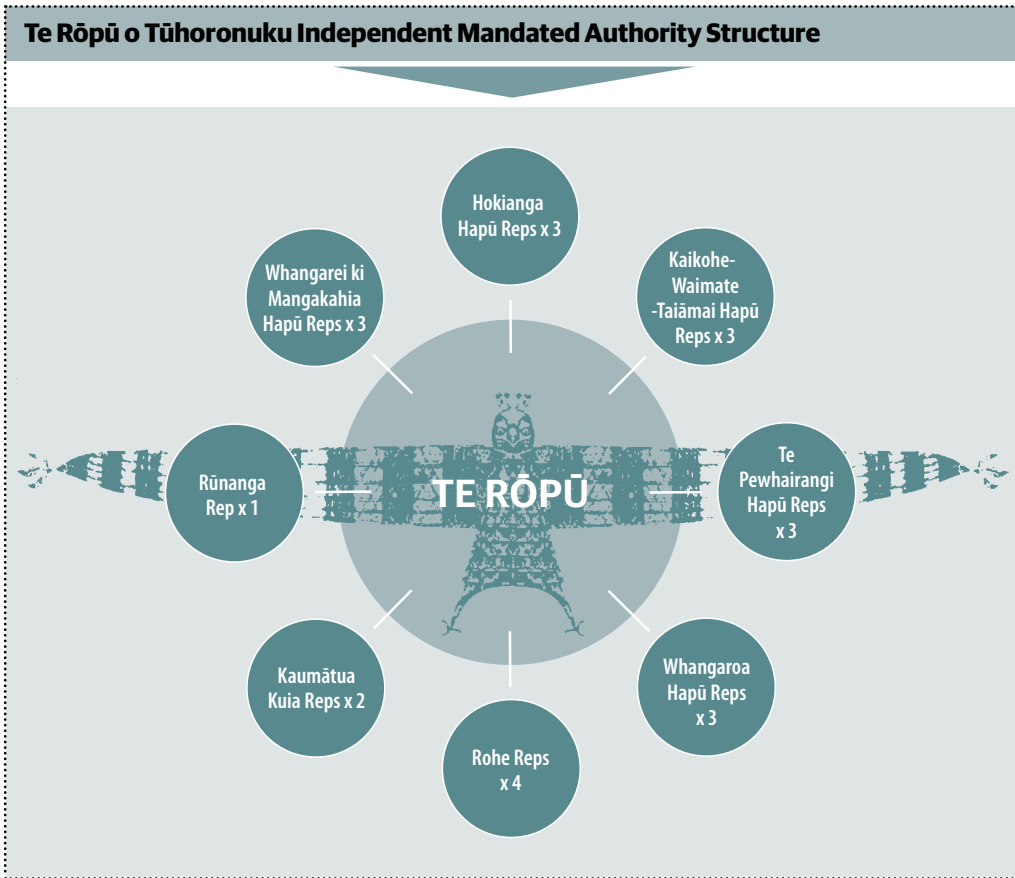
Te Rōpū o Tūhoronuku Independent Mandated Authority Structure

Hokianga Hapū Reps x 3

Whangarei ki Mangakahia Hapū Reps x 3

Kaikohe-Waimate -Taiāmai Hapū Reps x 3

Rūnanga Rep x 1

TE RŌPŪ

Te Pewhairangi Hapū Reps x 3

Kaumātua Kuia Reps x 2

Whangaroa Hapū Reps x 3

Rohe Reps x 4